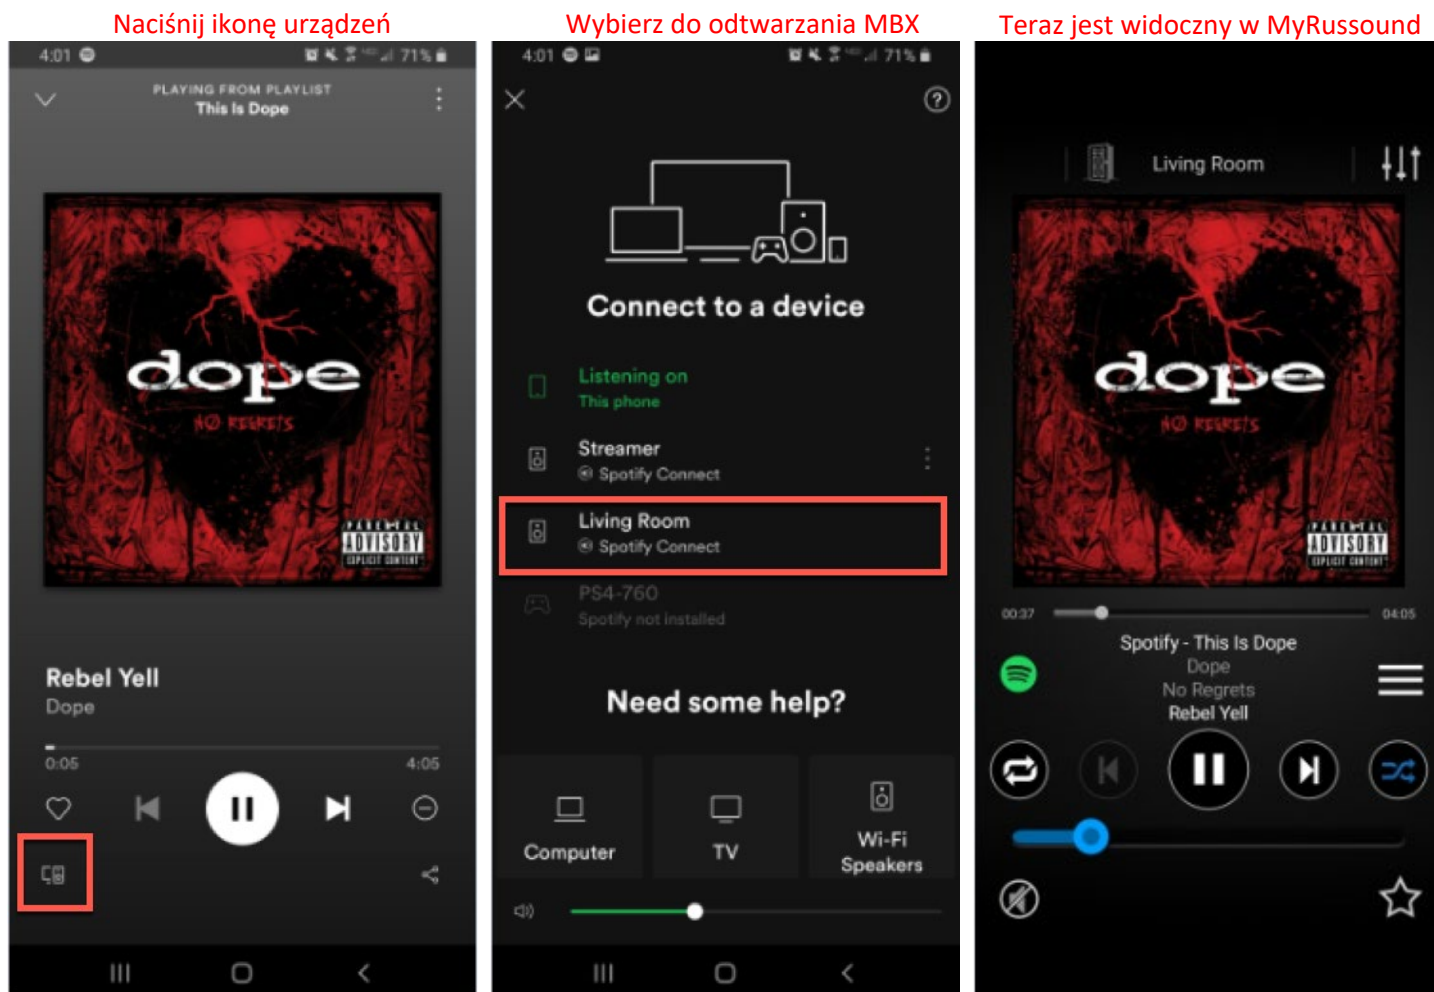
Naciśnij ikonę urządzeń

4:01 71%

PLAYING FROM PLAYLIST
This Is Dope

dope
NO REGRETS
PARENTAL ADVISORY EXPLICIT CONTENT

Rebel Yell
Dope

0:05 4:05

Wybierz do odtwarzania MBX

4:01 71%

Connect to a device

Listening on
This phone

Streamer
Spotify Connect

Living Room
Spotify Connect

PS4-760
Spotify not installed

Need some help?

Computer

TV

Wi-Fi Speakers

Teraz jest widoczny w MyRussound

Living Room

dope
NO REGRETS
PARENTAL ADVISORY EXPLICIT CONTENT

00:37 04:05

Spotify - This Is Dope
Dope
No Regrets
Rebel Yell